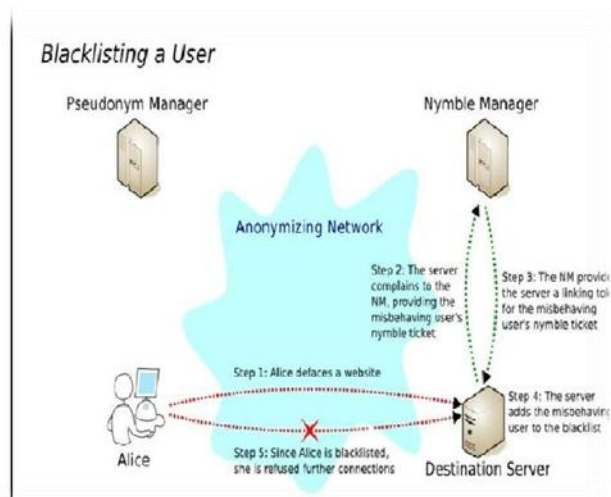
Blacklisting a User

Pseudonym Manager

Nymble Manager

Anonymizing Network

Step 2: The server complains to the NM, providing the misbehaving user's nymble ticket

Step 3: The NM provi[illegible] the server a linking tok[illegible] for the misbehaving user's nymble ticket

Step 1: Alice defaces a website

Step 4: The server adds the misbehavin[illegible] user to the blacklist

Alice

Step 5: Since Alice is blacklisted, she is refused further connections

Destination Server